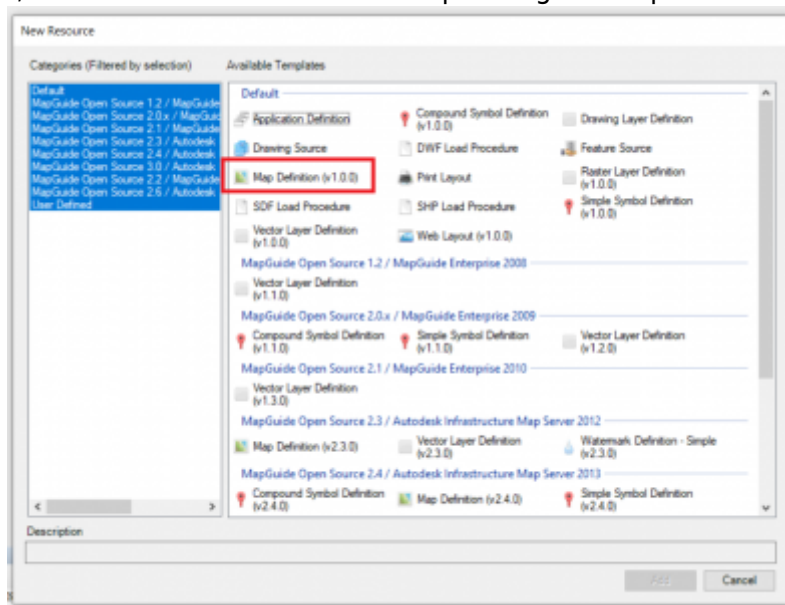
New Resource

Categories (Filtered by selection)

Default
MapGuide Open Source 1.2 / MapGuide
MapGuide Open Source 2.0.x / MapGuide
MapGuide Open Source 2.1 / MapGuide
MapGuide Open Source 2.3 / Autodesk
MapGuide Open Source 2.4 / Autodesk
MapGuide Open Source 3.0 / Autodesk
MapGuide Open Source 2.2 / MapGuide
MapGuide Open Source 2.6 / Autodesk
User Defined

Available Templates

Default

Application Definition
Compound Symbol Definition (v1.0.0)
Drawing Layer Definition
Drawing Source
DWF Load Procedure
Feature Source
Map Definition (v1.0.0)
Print Layout
Raster Layer Definition (v1.0.0)
SDF Load Procedure
SHP Load Procedure
Simple Symbol Definition (v1.0.0)
Vector Layer Definition (v1.0.0)
Web Layout (v1.0.0)

MapGuide Open Source 1.2 / MapGuide Enterprise 2008

Vector Layer Definition (v1.1.0)

MapGuide Open Source 2.0.x / MapGuide Enterprise 2009

Compound Symbol Definition (v1.1.0)
Simple Symbol Definition (v1.1.0)
Vector Layer Definition (v1.2.0)

MapGuide Open Source 2.1 / MapGuide Enterprise 2010

Vector Layer Definition (v1.3.0)

MapGuide Open Source 2.3 / Autodesk Infrastructure Map Server 2012

Map Definition (v2.3.0)
Vector Layer Definition (v2.3.0)
Watermark Definition - Simple (v2.3.0)

MapGuide Open Source 2.4 / Autodesk Infrastructure Map Server 2013

Compound Symbol Definition (v2.4.0)
Map Definition (v2.4.0)
Simple Symbol Definition (v2.4.0)

Description

Add
Cancel